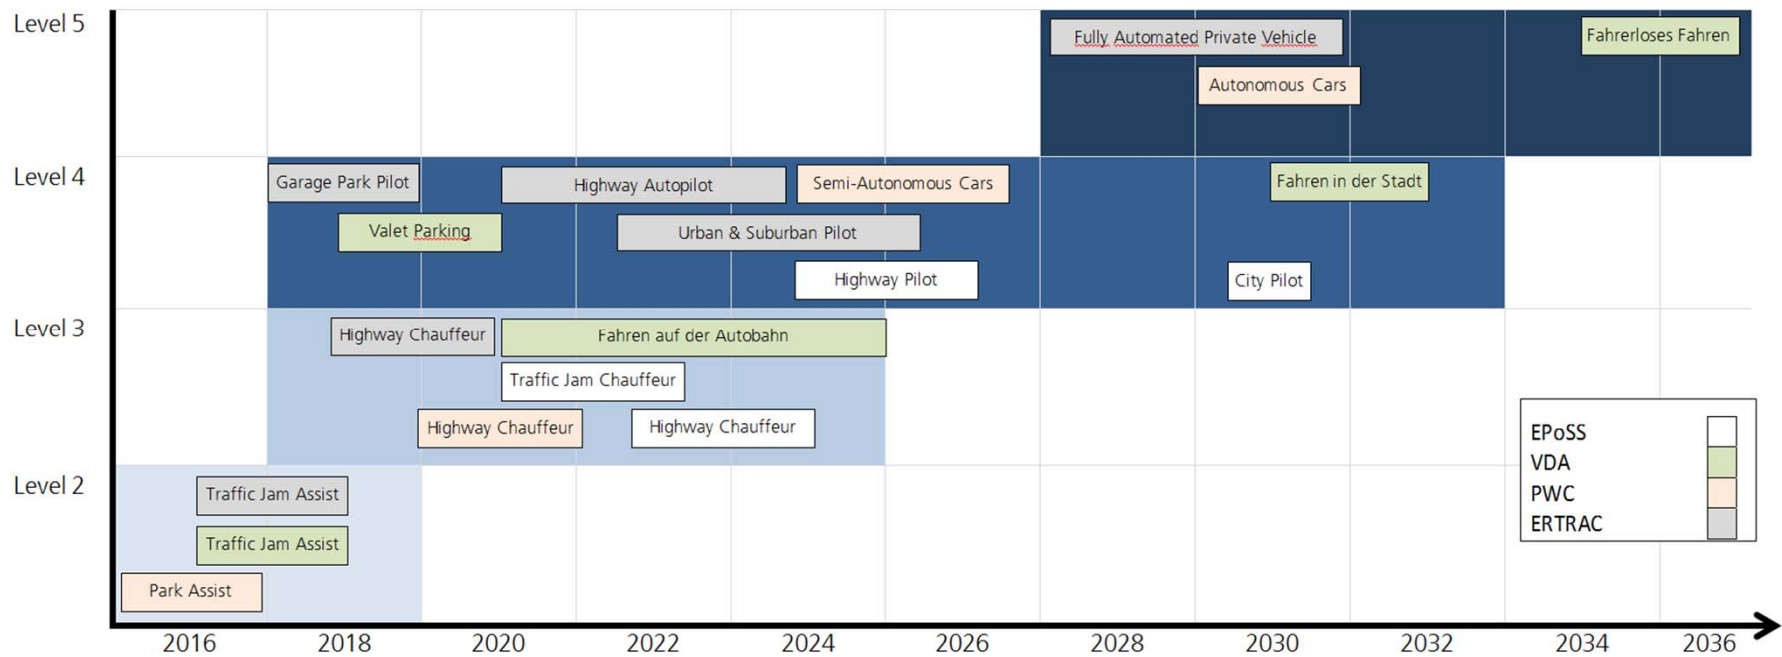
Level 5
Level 4
Level 3
Level 2

Fully Automated Private Vehicle
Autonomous Cars
Fahrerloses Fahren

Garage Park Pilot
Highway Autopilot
Semi-Autonomous Cars
Fahren in der Stadt
Valet Parking
Urban & Suburban Pilot
Highway Pilot
City Pilot

Highway Chauffeur
Fahren auf der Autobahn
Traffic Jam Chauffeur
Highway Chauffeur
Highway Chauffeur

Traffic Jam Assist
Traffic Jam Assist
Park Assist

EPoSS
VDA
PWC
ERTRAC

2016 2018 2020 2022 2024 2026 2028 2030 2032 2034 2036